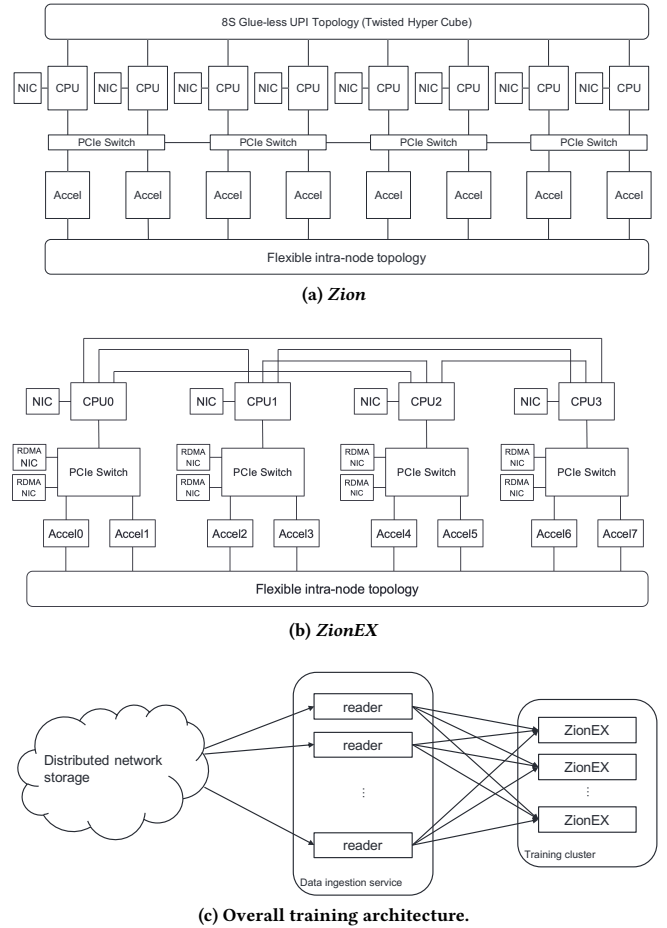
8S Glue-less UPI Topology (Twisted Hyper Cube)

NIC CPU NIC CPU NIC CPU NIC CPU NIC CPU NIC CPU NIC CPU NIC CPU

PCIe Switch PCIe Switch PCIe Switch PCIe Switch

Accel Accel Accel Accel Accel Accel Accel Accel

Flexible intra-node topology

(a) Zion

NIC CPU0 NIC CPU1 NIC CPU2 NIC CPU3

RDMA NIC RDMA NIC PCIe Switch RDMA NIC RDMA NIC PCIe Switch RDMA NIC RDMA NIC PCIe Switch RDMA NIC RDMA NIC PCIe Switch

Accel0 Accel1 Accel2 Accel3 Accel4 Accel5 Accel6 Accel7

Flexible intra-node topology

(b) ZionEX

Distributed network storage

reader
reader
⋮
reader

Data ingestion service

ZionEX
ZionEX
⋮
ZionEX

Training cluster

(c) Overall training architecture.